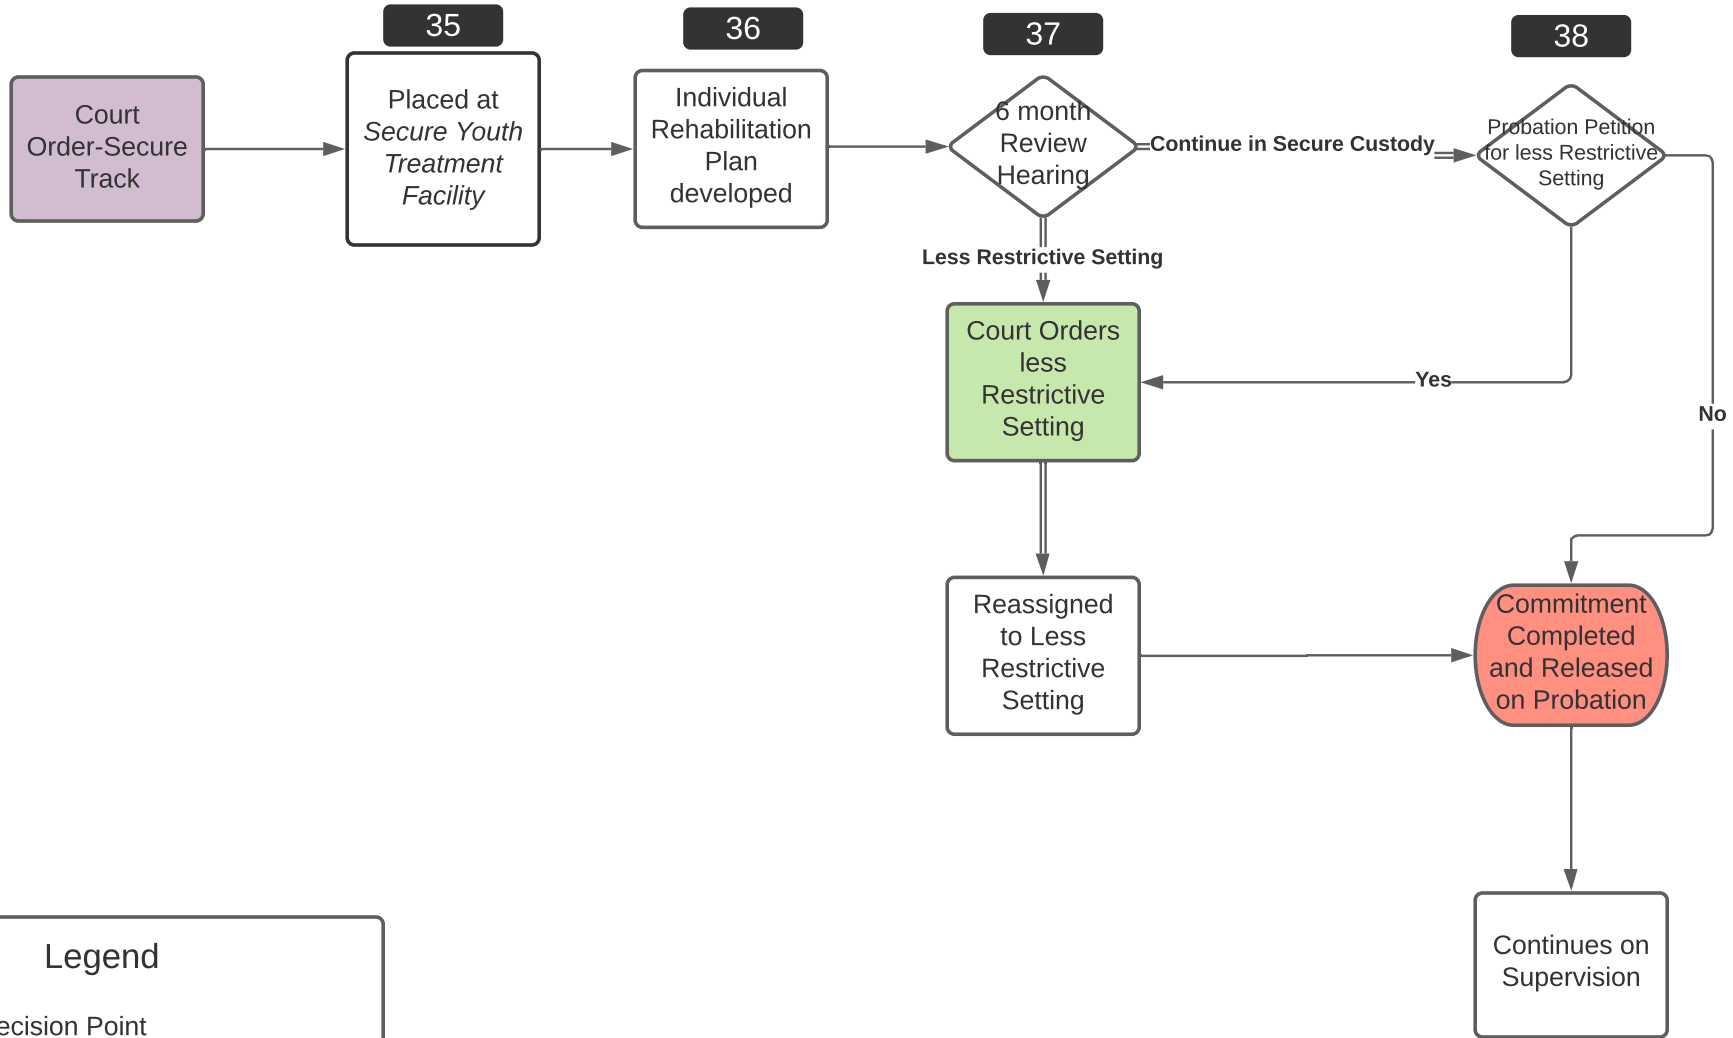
Court Order-Secure Track

35

Placed at *Secure Youth Treatment Facility*

36

Individual Rehabilitation Plan developed

37

6 month Review Hearing

Continue in Secure Custody

38

Probation Petition for less Restrictive Setting

Less Restrictive Setting

Court Orders less Restrictive Setting

Yes

No

Reassigned to Less Restrictive Setting

Commitment Completed and Released on Probation

Continues on Supervision

Legend

ecision Point